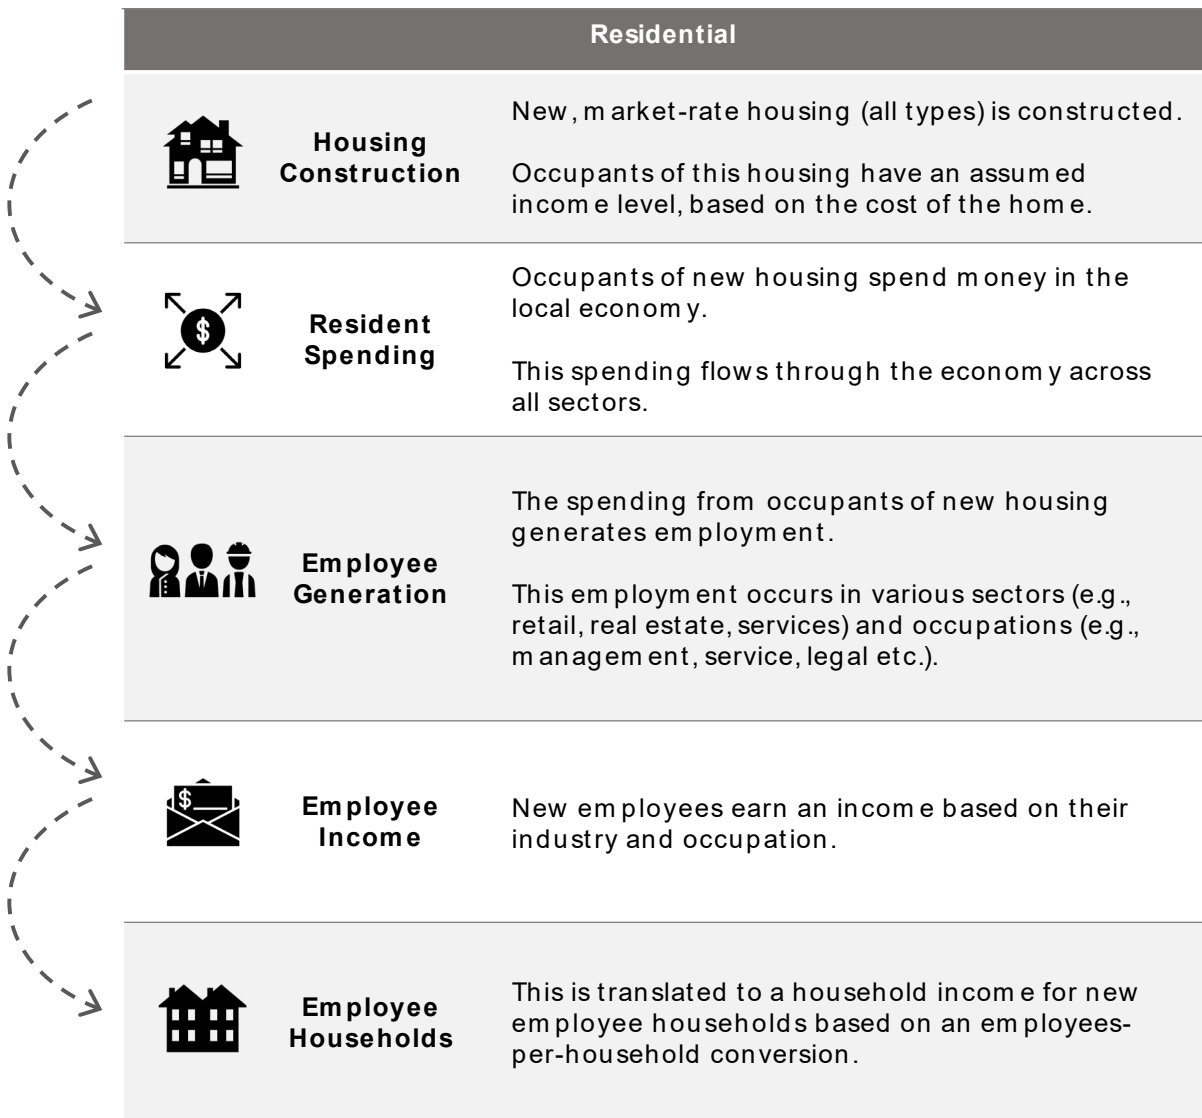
Residential

Housing Construction

New, market-rate housing (all types) is constructed.

Occupants of this housing have an assumed income level, based on the cost of the home.

$

Resident Spending

Occupants of new housing spend money in the local economy.

This spending flows through the economy across all sectors.

Employee Generation

The spending from occupants of new housing generates employment.

This employment occurs in various sectors (e.g., retail, real estate, services) and occupations (e.g., management, service, legal etc.).

$

Employee Income

New employees earn an income based on their industry and occupation.

Employee Households

This is translated to a household income for new employee households based on an employees-per-household conversion.